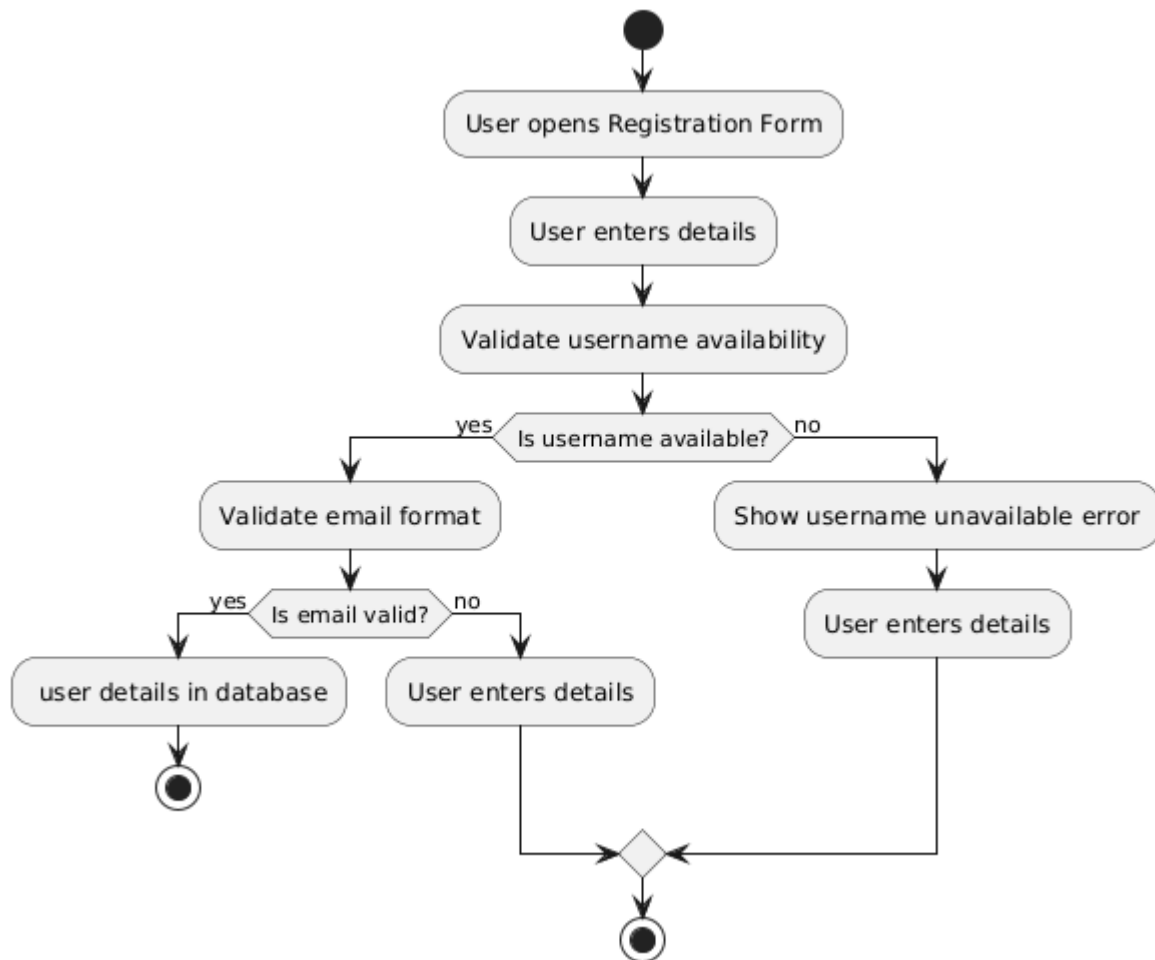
User opens Registration Form

User enters details

Validate username availability

yes

Is username available?

no

Validate email format

Show username unavailable error

yes

Is email valid?

no

User enters details

user details in database

User enters details